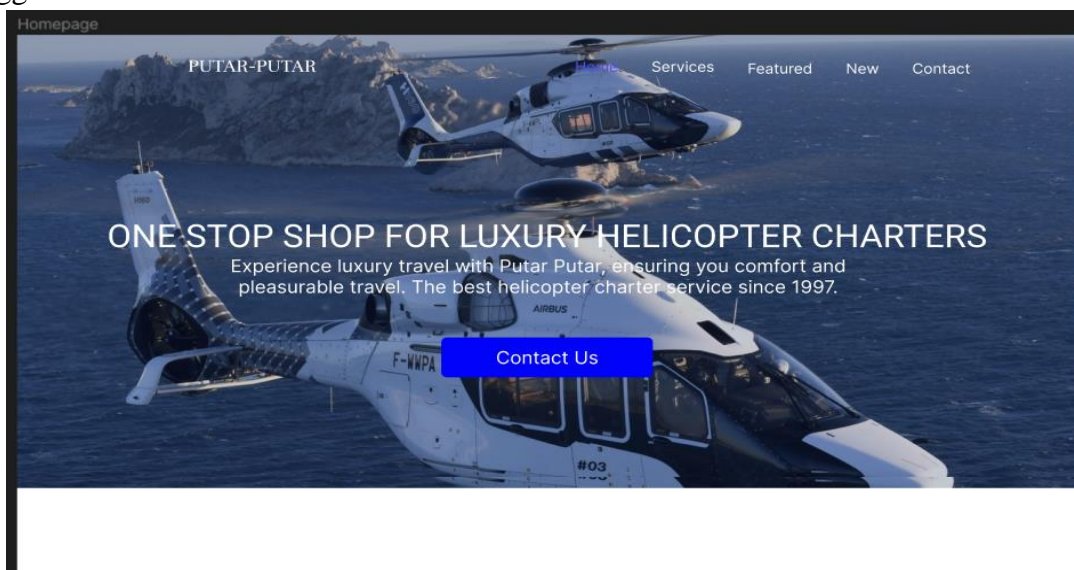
Homepage

PUTAR-PUTAR

Home Services Featured New Contact

ONE STOP SHOP FOR LUXURY HELICOPTER CHARTERS

Experience luxury travel with Putar Putar, ensuring you comfort and pleasurable travel. The best helicopter charter service since 1997.

Contact Us

AIRBUS

F-WWPA

#03